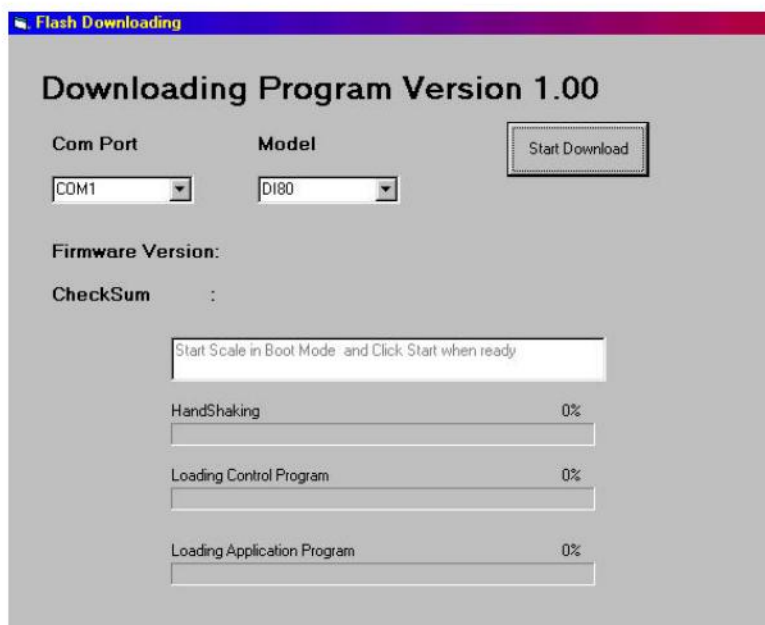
Flash Downloading

Downloading Program Version 1.00

Com Port

Model

Start Download

COM1

DI80

Firmware Version:

CheckSum :

Start Scale in Boot Mode and Click Start when ready

HandShaking

0%

Loading Control Program

0%

Loading Application Program

0%